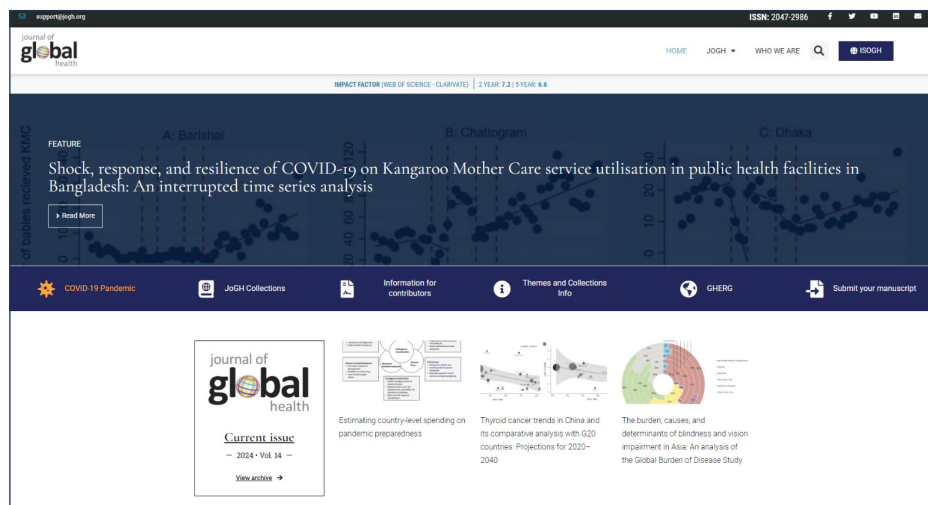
support@jogh.org

ISSN: 2047-2986

journal of global health

HOME JOGH WHO WE ARE ISOGH

IMPACT FACTOR (WEB OF SCIENCE - CLARIVATE) | 2 YEAR: 7.2 | 5 YEAR: 6.6

A: Barishal B: Chattogram C: Dhaka

FEATURE

Shock, response, and resilience of COVID-19 on Kangaroo Mother Care service utilisation in public health facilities in Bangladesh: An interrupted time series analysis

Read More

COVID-19 Pandemic

JoGH Collections

Information for contributors

Themes and Collections Info

GHERG

Submit your manuscript

journal of global health

Current issue

— 2024 • Vol. 14 —

View archive

Estimating country-level spending on pandemic preparedness

Thyroid cancer trends in China and its comparative analysis with G20 countries: Projections for 2020–2040

The burden, causes, and determinants of blindness and vision impairment in Asia: An analysis of the Global Burden of Disease Study